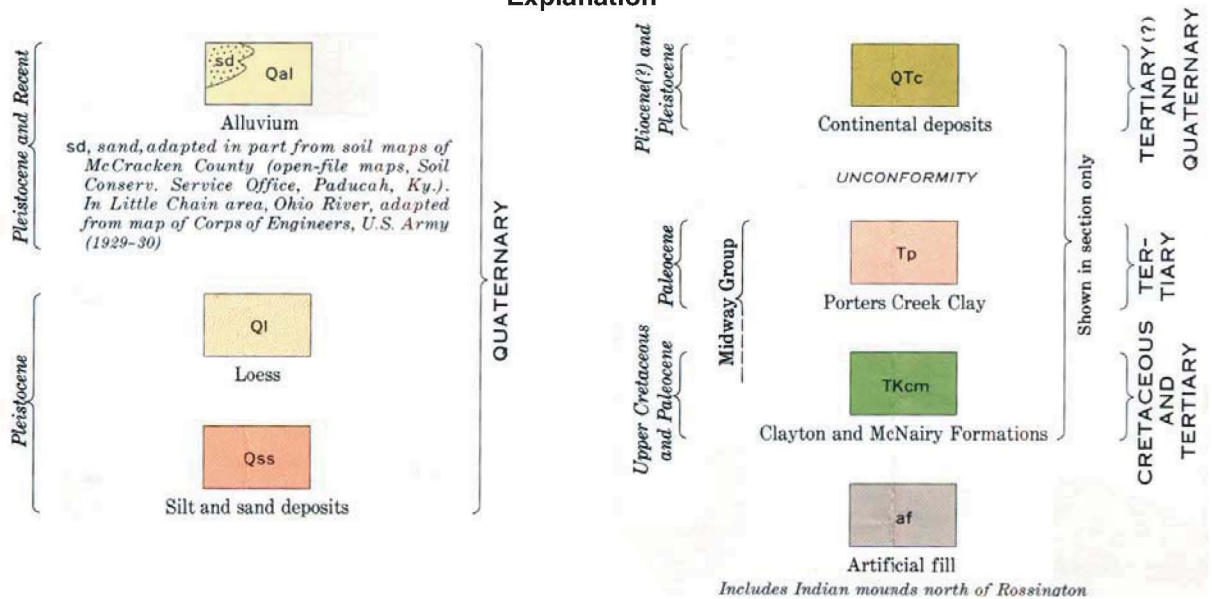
Explanation

Pleistocene and Recent

sd Qal

Alluvium

sd, sand, adapted in part from soil maps of McCracken County (open-file maps, Soil Conserv. Service Office, Paducah, Ky.). In Little Chain area, Ohio River, adapted from map of Corps of Engineers, U.S. Army (1929-30)

Pleistocene

Ql

Loess

Qss

Silt and sand deposits

QUATERNARY

Pliocene(?) and Pleistocene

QTc

Continental deposits

UNCONFORMITY

Paleocene

Upper Cretaceous and Paleocene

Midway Group

Tp

Porters Creek Clay

TKcm

Clayton and McNairy Formations

Shown in section only

TERTIARY(?) AND QUATERNARY

TERTIARY

CRETACEOUS AND TERTIARY

af

Artificial fill

Includes Indian mounds north of Rossington